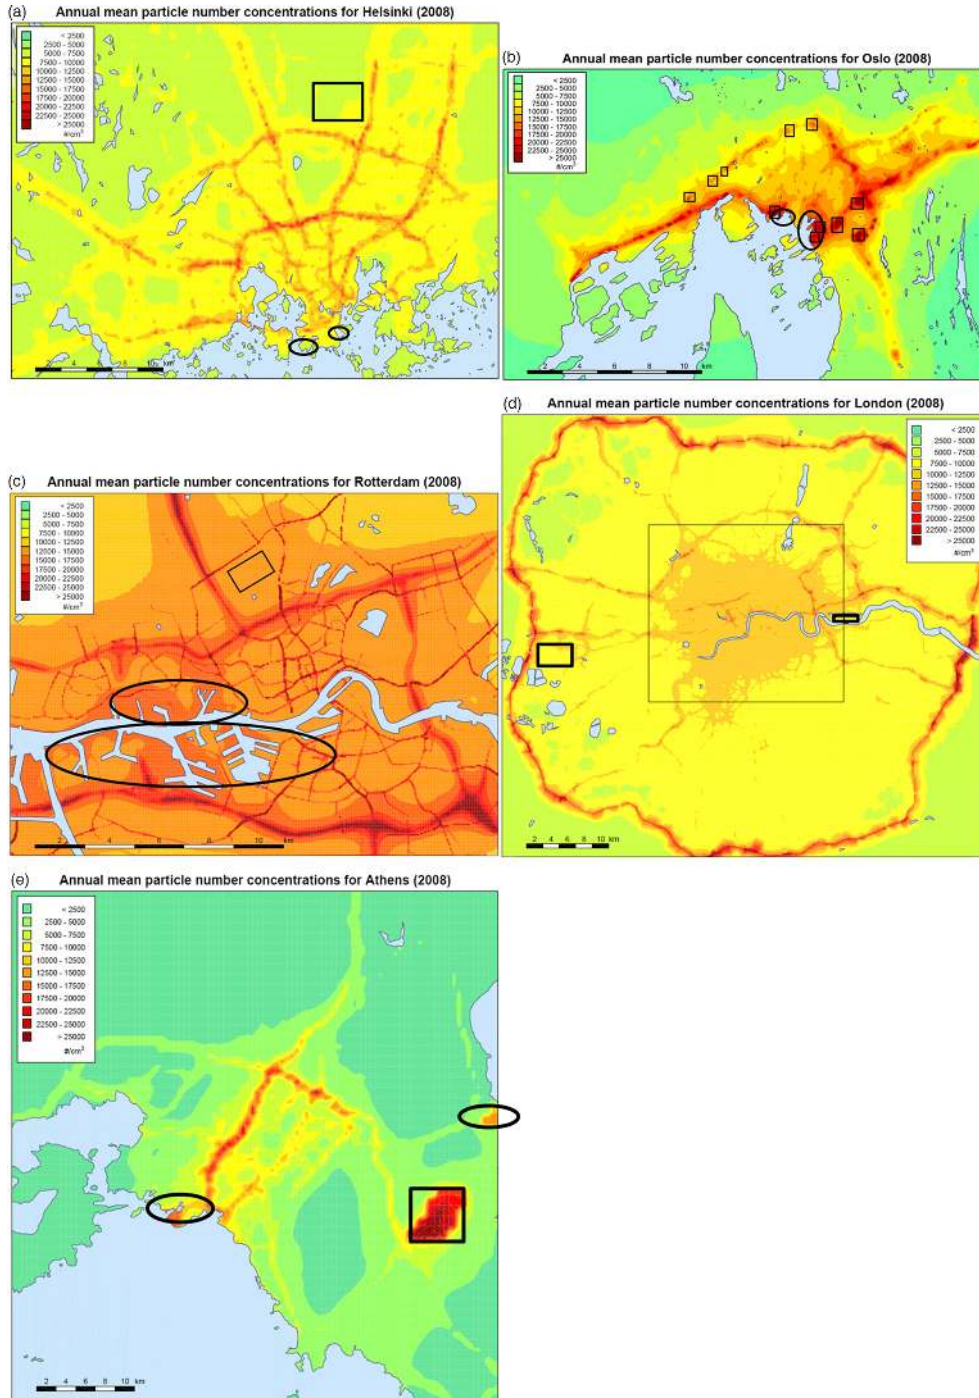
(a) Annual mean particle number concentrations for Helsinki (2008)

< 2500
2500 - 5000
5000 - 7500
7500 - 10000
10000 - 12500
12500 - 15000
15000 - 17500
17500 - 20000
20000 - 22500
22500 - 25000
> 25000
#/cm$^3$

2 4 6 8 10 km

(b) Annual mean particle number concentrations for Oslo (2008)

< 2500
2500 - 5000
5000 - 7500
7500 - 10000
10000 - 12500
12500 - 15000
15000 - 17500
17500 - 20000
20000 - 22500
22500 - 25000
> 25000
#/cm$^3$

2 4 6 8 10 km

(d) Annual mean particle number concentrations for London (2008)

< 2500
2500 - 5000
5000 - 7500
7500 - 10000
10000 - 12500
12500 - 15000
15000 - 17500
17500 - 20000
20000 - 22500
22500 - 25000
> 25000
#/cm$^3$

2 4 6 8 10 km

(c) Annual mean particle number concentrations for Rotterdam (2008)

< 2500
2500 - 5000
5000 - 7500
7500 - 10000
10000 - 12500
12500 - 15000
15000 - 17500
17500 - 20000
20000 - 22500
22500 - 25000
> 25000
#/cm$^3$

2 4 6 8 10 km

(e) Annual mean particle number concentrations for Athens (2008)

< 2500
2500 - 5000
5000 - 7500
7500 - 10000
10000 - 12500
12500 - 15000
15000 - 17500
17500 - 20000
20000 - 22500
22500 - 25000
> 25000
#/cm$^3$

2 4 6 8 10 km